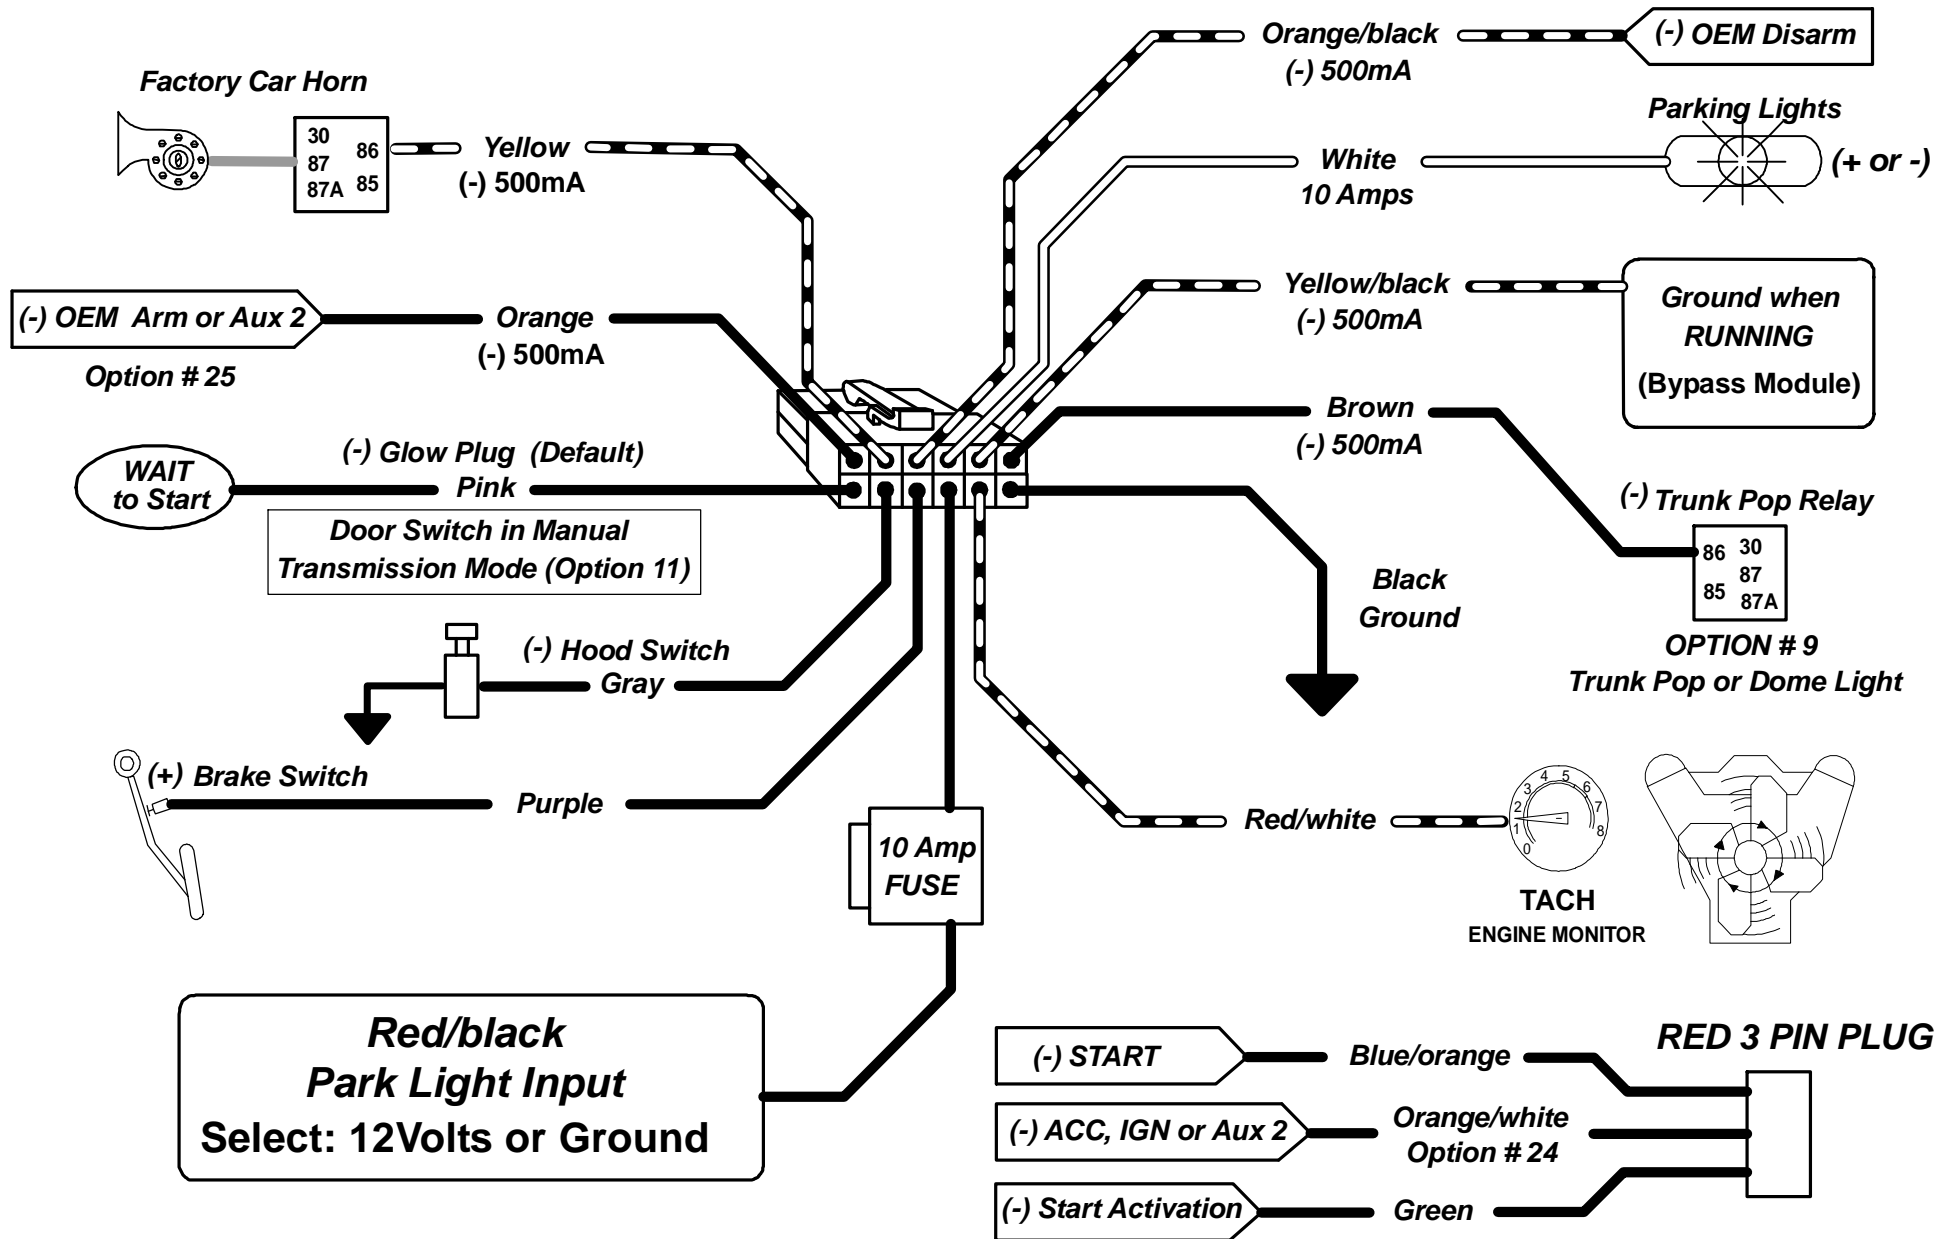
Factory Car Horn

30
87
87A
86
85

Yellow
(-) 500mA

Orange/black
(-) 500mA

(-) OEM Disarm

Parking Lights

White
10 Amps

(+ or -)

(-) OEM Arm or Aux 2

Option # 25

Orange
(-) 500mA

Yellow/black
(-) 500mA

Ground when RUNNING
(Bypass Module)

Brown
(-) 500mA

WAIT to Start

(-) Glow Plug (Default)
Pink

Door Switch in Manual Transmission Mode (Option 11)

(-) Trunk Pop Relay

86
85
30
87
87A

Black
Ground

OPTION # 9
Trunk Pop or Dome Light

(-) Hood Switch
Gray

(+) Brake Switch

Purple

Red/white

0 1 2 3 4 5 6 7 8

TACH
ENGINE MONITOR

10 Amp
FUSE

Red/black
Park Light Input
Select: 12Volts or Ground

RED 3 PIN PLUG

(-) START
Blue/orange

(-) ACC, IGN or Aux 2
Orange/white
Option # 24

(-) Start Activation
Green